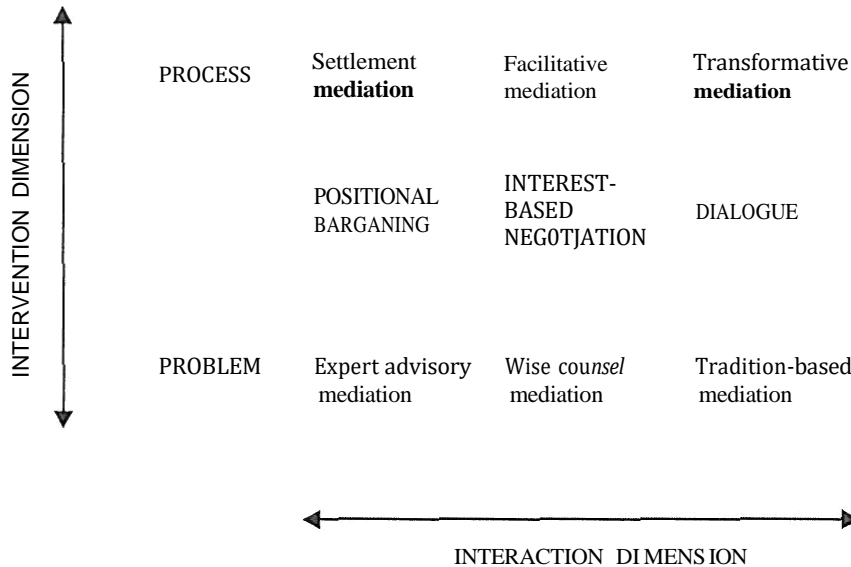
INTERVENTION DIMENSION

| | | | |
|---|---|---|---|
| PROCESS | Settlement **mediation** | Facilitative mediation | Transformative **mediation** |
| | POSITIONAL BARGANING | INTEREST-BASED NEG0TJATION | DIALOGUE |
| PROBLEM | Expert advisory mediation | Wise counsel mediation | Tradition-based mediation |

INTERACTION DI MENS ION